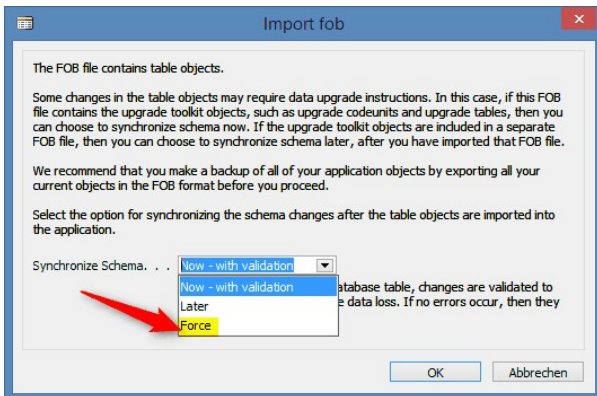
Import fob

The FOB file contains table objects.

Some changes in the table objects may require data upgrade instructions. In this case, if this FOB file contains the upgrade toolkit objects, such as upgrade codeunits and upgrade tables, then you can choose to synchronize schema now. If the upgrade toolkit objects are included in a separate FOB file, then you can choose to synchronize schema later, after you have imported that FOB file.

We recommend that you make a backup of all of your application objects by exporting all your current objects in the FOB format before you proceed.

Select the option for synchronizing the schema changes after the table objects are imported into the application.

Synchronize Schema. . . Now - with validation

Now - with validation
Later
Force

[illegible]atabase table, changes are validated to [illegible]e data loss. If no errors occur, then they

OK Abbrechen